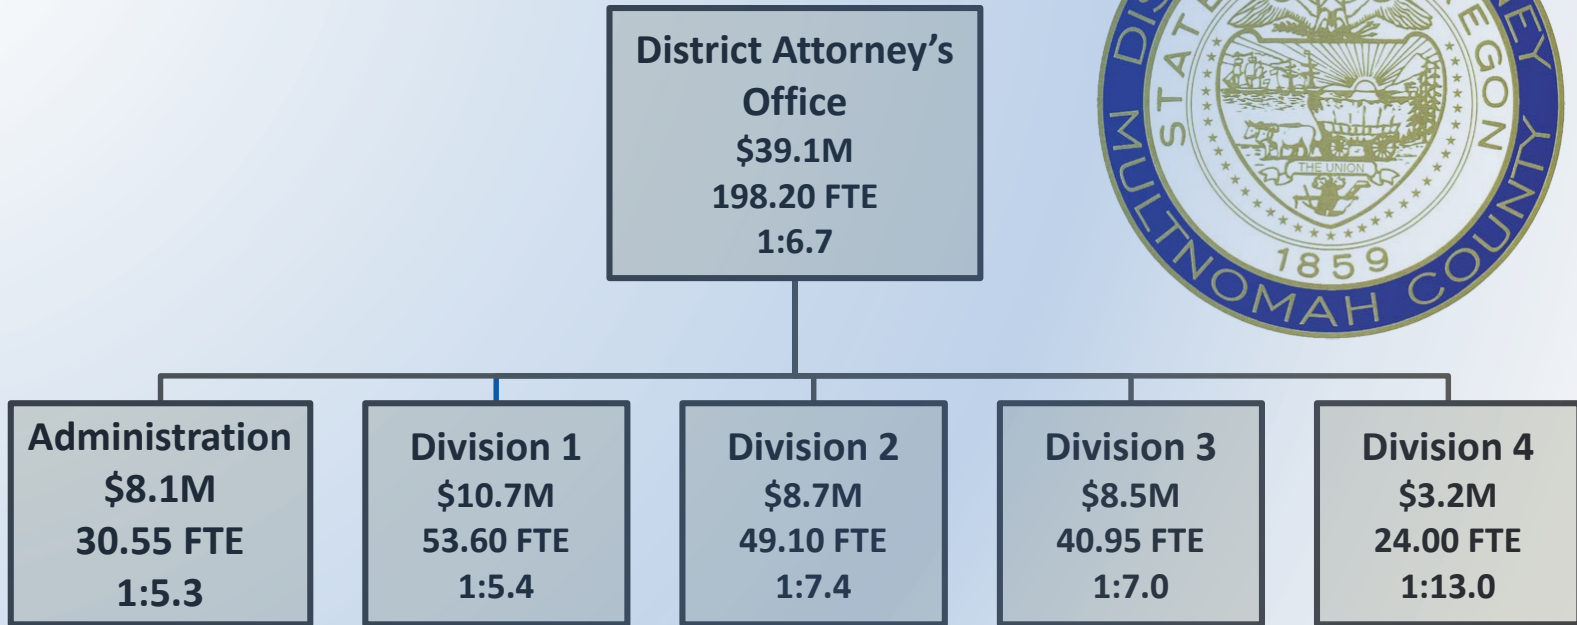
District Attorney's Office
$39.1M
198.20 FTE
1:6.7

DIS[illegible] STATE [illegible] EGON
THE UNION
1859
MULTNOMAH COUNTY

Administration
$8.1M
30.55 FTE
1:5.3

Division 1
$10.7M
53.60 FTE
1:5.4

Division 2
$8.7M
49.10 FTE
1:7.4

Division 3
$8.5M
40.95 FTE
1:7.0

Division 4
$3.2M
24.00 FTE
1:13.0